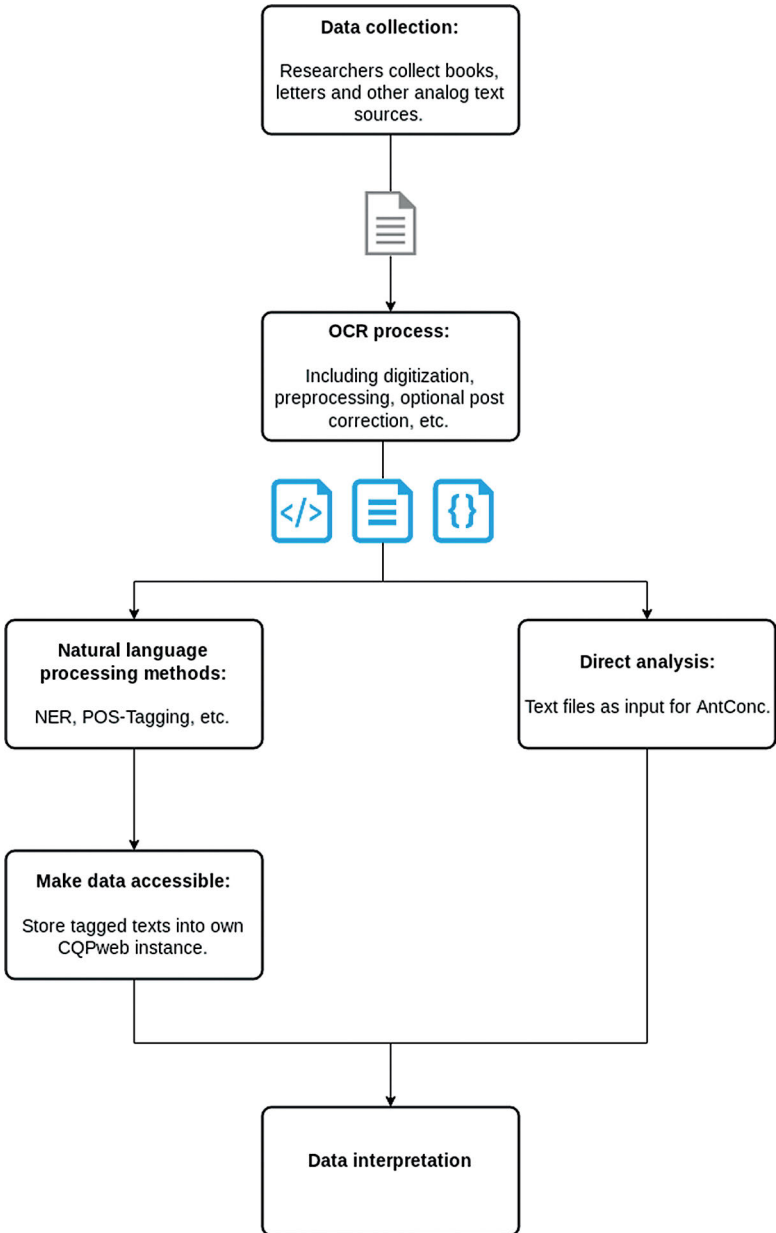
Data collection:

Researchers collect books, letters and other analog text sources.

OCR process:

Including digitization, preprocessing, optional post correction, etc.

</>

{}

Natural language processing methods:

NER, POS-Tagging, etc.

Direct analysis:

Text files as input for AntConc.

Make data accessible:

Store tagged texts into own CQPweb instance.

Data interpretation